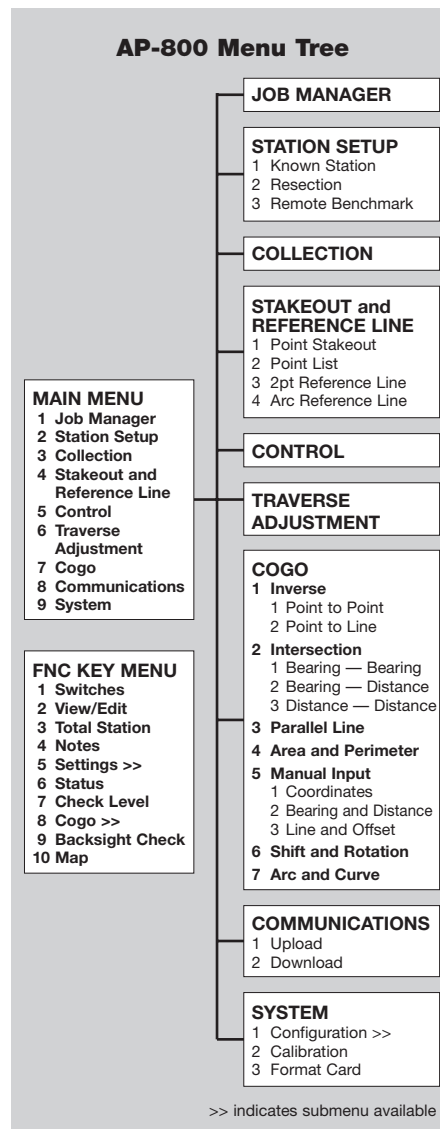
AP-800 Menu Tree

MAIN MENU
1 Job Manager
2 Station Setup
3 Collection
4 Stakeout and Reference Line
5 Control
6 Traverse Adjustment
7 Cogo
8 Communications
9 System

FNC KEY MENU
1 Switches
2 View/Edit
3 Total Station
4 Notes
5 Settings >>
6 Status
7 Check Level
8 Cogo >>
9 Backsight Check
10 Map

JOB MANAGER

STATION SETUP
1 Known Station
2 Resection
3 Remote Benchmark

COLLECTION

STAKEOUT and REFERENCE LINE
1 Point Stakeout
2 Point List
3 2pt Reference Line
4 Arc Reference Line

CONTROL

TRAVERSE ADJUSTMENT

COGO
1 Inverse
1 Point to Point
2 Point to Line
2 Intersection
1 Bearing — Bearing
2 Bearing — Distance
3 Distance — Distance
3 Parallel Line
4 Area and Perimeter
5 Manual Input
1 Coordinates
2 Bearing and Distance
3 Line and Offset
6 Shift and Rotation
7 Arc and Curve

COMMUNICATIONS
1 Upload
2 Download

SYSTEM
1 Configuration >>
2 Calibration
3 Format Card

>> indicates submenu available